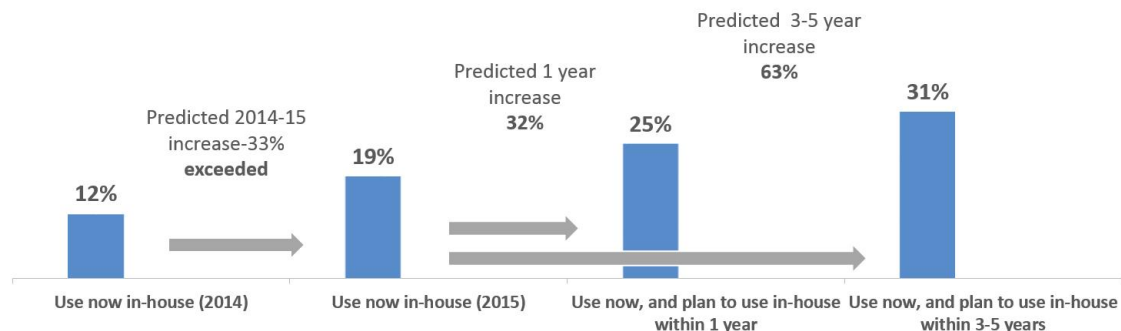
Predicted 3-5 year increase
63%

Predicted 1 year increase
32%

Predicted 2014-15 increase-33%
exceeded

12%

19%

25%

31%

Use now in-house (2014)

Use now in-house (2015)

Use now, and plan to use in-house within 1 year

Use now, and plan to use in-house within 3-5 years